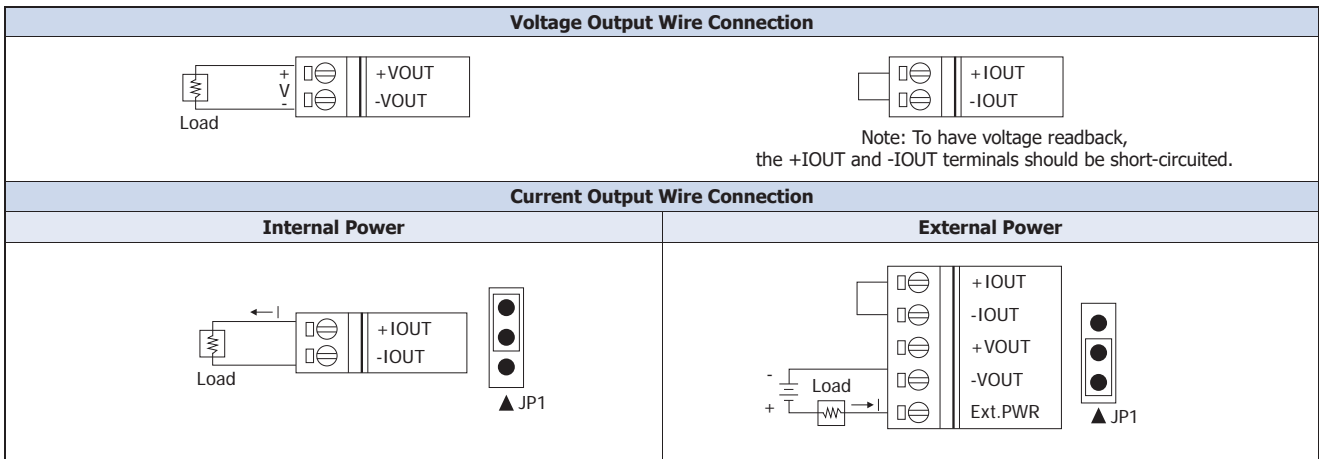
| Voltage Output Wire Connection | |
|---|---|
| + V - Load +VOUT -VOUT | +IOUT -IOUT Note: To have voltage readback, the +IOUT and -IOUT terminals should be short-circuited. |

| Current Output Wire Connection | |
|---|---|
| Internal Power | External Power |
| I Load +IOUT -IOUT ▲JP1 | +IOUT -IOUT +VOUT -VOUT Ext.PWR - + Load I ▲JP1 |